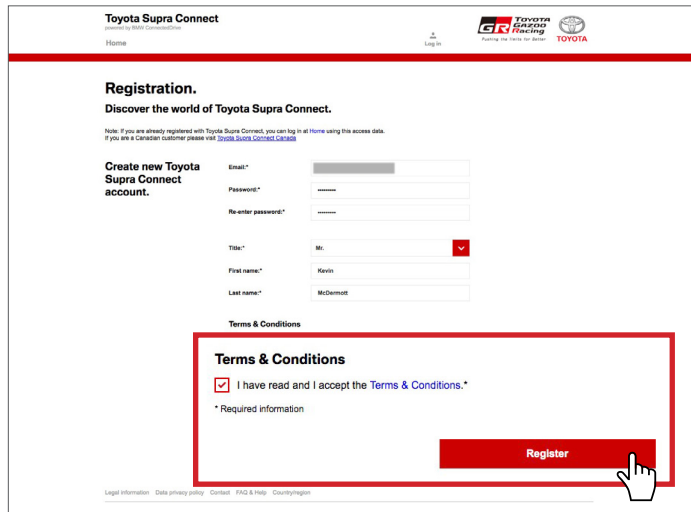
Toyota Supra Connect
powered by BMW ConnectedDrive
Home

Log in

GR TOYOTA GAZOO Racing
Pushing the limits for Better
TOYOTA

Registration.
Discover the world of Toyota Supra Connect.

Note: If you are already registered with Toyota Supra Connect, you can log in at Home using this access data.
If you are a Canadian customer please visit Toyota Supra Connect Canada

Create new Toyota Supra Connect account.

Email:*
Password:* ••••••••••
Re-enter password:* ••••••••••

Title:* Mr.
First name:* Kevin
Last name:* McDermott

Terms & Conditions

Terms & Conditions
I have read and I accept the Terms & Conditions.*
* Required information

Register

Legal information Data privacy policy Contact FAQ & Help Country/region